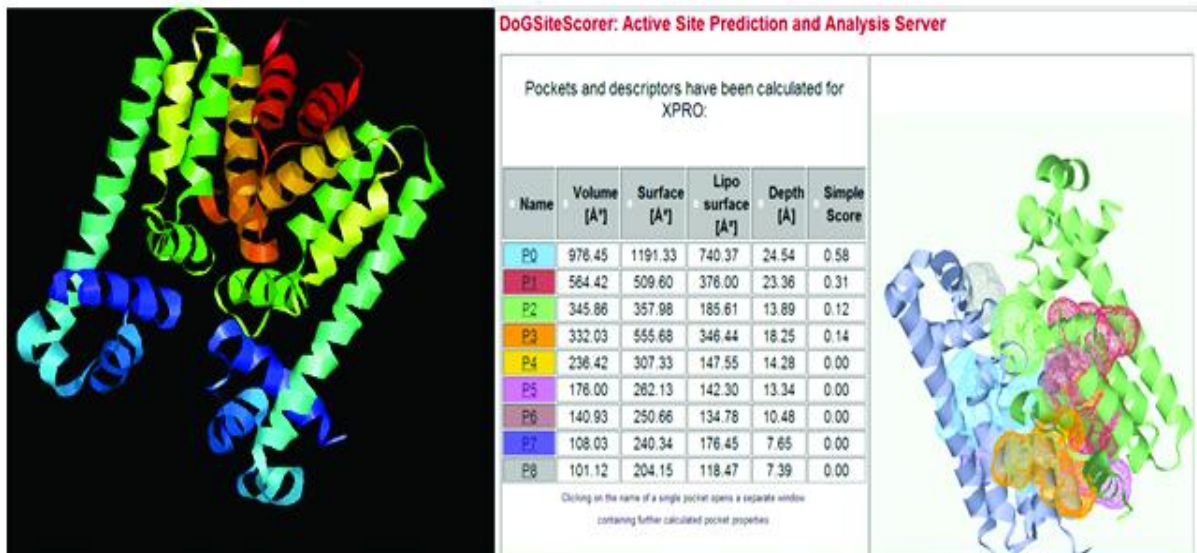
DoGSiteScorer: Active Site Prediction and Analysis Server

Pockets and descriptors have been calculated for XPRO:

| Name | Volume [Å³] | Surface [Å²] | Lipo surface [Å²] | Depth [Å] | Simple Score |
|---|---|---|---|---|---|
| P0 | 976.45 | 1191.33 | 740.37 | 24.54 | 0.58 |
| P1 | 564.42 | 509.60 | 376.00 | 23.36 | 0.31 |
| P2 | 345.86 | 357.98 | 185.61 | 13.89 | 0.12 |
| P3 | 332.03 | 555.68 | 346.44 | 18.25 | 0.14 |
| P4 | 236.42 | 307.33 | 147.55 | 14.28 | 0.00 |
| P5 | 176.00 | 262.13 | 142.30 | 13.34 | 0.00 |
| P6 | 140.93 | 250.66 | 134.78 | 10.48 | 0.00 |
| P7 | 108.03 | 240.34 | 176.45 | 7.65 | 0.00 |
| P8 | 101.12 | 204.15 | 118.47 | 7.39 | 0.00 |

Clicking on the name of a single pocket opens a separate window containing further calculated pocket properties.